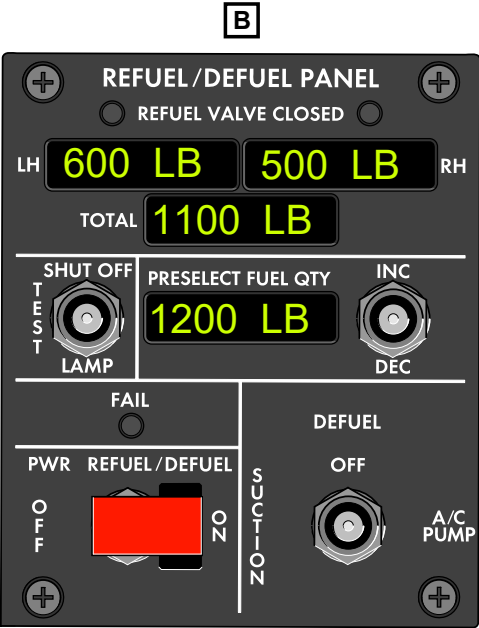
B

REFUEL / DEFUEL PANEL

REFUEL VALVE CLOSED

LH 600 LB 500 LB RH

TOTAL 1100 LB

SHUT OFF

TEST

LAMP

PRESELECT FUEL QTY

1200 LB

INC

DEC

FAIL

DEFUEL

PWR REFUEL / DEFUEL

OFF

ON

SUCTION

OFF

A/C PUMP